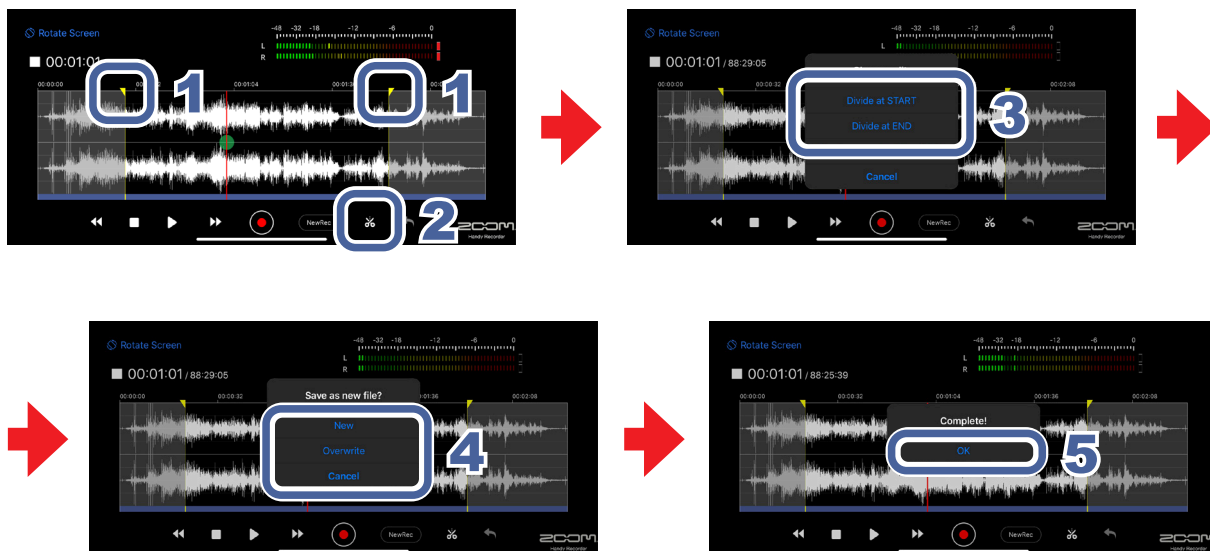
Rotate Screen
-48 -32 -18 -12 -6 0
L
R
00:01:01
00:00:00
00:01:04
1
1
NewRec
2
ZOOM
Handy Recorder

Rotate Screen
-48 -32 -18 -12 -6 0
L
R
00:01:01 / 88:29:05
00:00:00
00:00:32
00:02:08
Divide at START
Divide at END
3
Cancel
NewRec
ZOOM
Handy Recorder

Rotate Screen
-48 -32 -18 -12 -6 0
L
R
00:01:01 / 88:29:05
Save as new file?
00:00:00
00:00:32
01:36
00:02:08
New
Overwrite
Cancel
4
NewRec
ZOOM
Handy Recorder

Rotate Screen
-48 -32 -18 -12 -6 0
L
R
00:01:01 / 88:25:39
00:00:00
00:00:32
00:01:04
00:01:36
00:02:08
Complete!
OK
5
NewRec
ZOOM
Handy Recorder